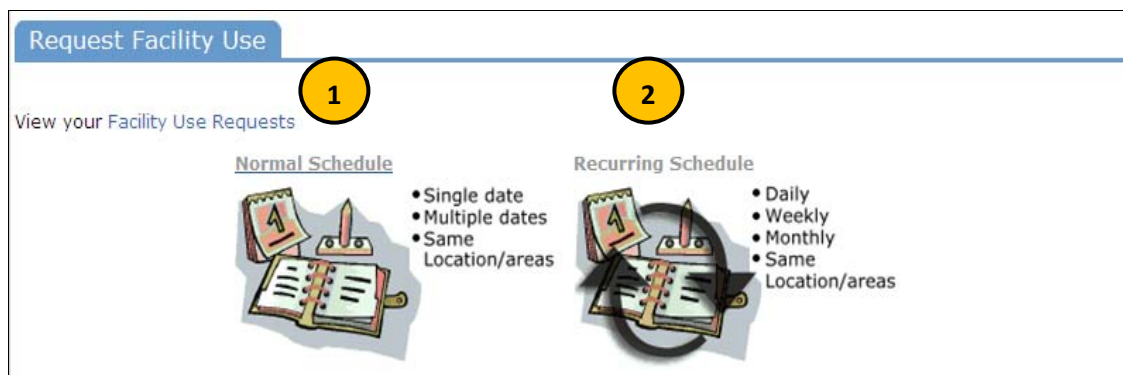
Request Facility Use

1

2

View your Facility Use Requests

Normal Schedule

- Single date
- Multiple dates
- Same Location/areas

Recurring Schedule

- Daily
- Weekly
- Monthly
- Same Location/areas